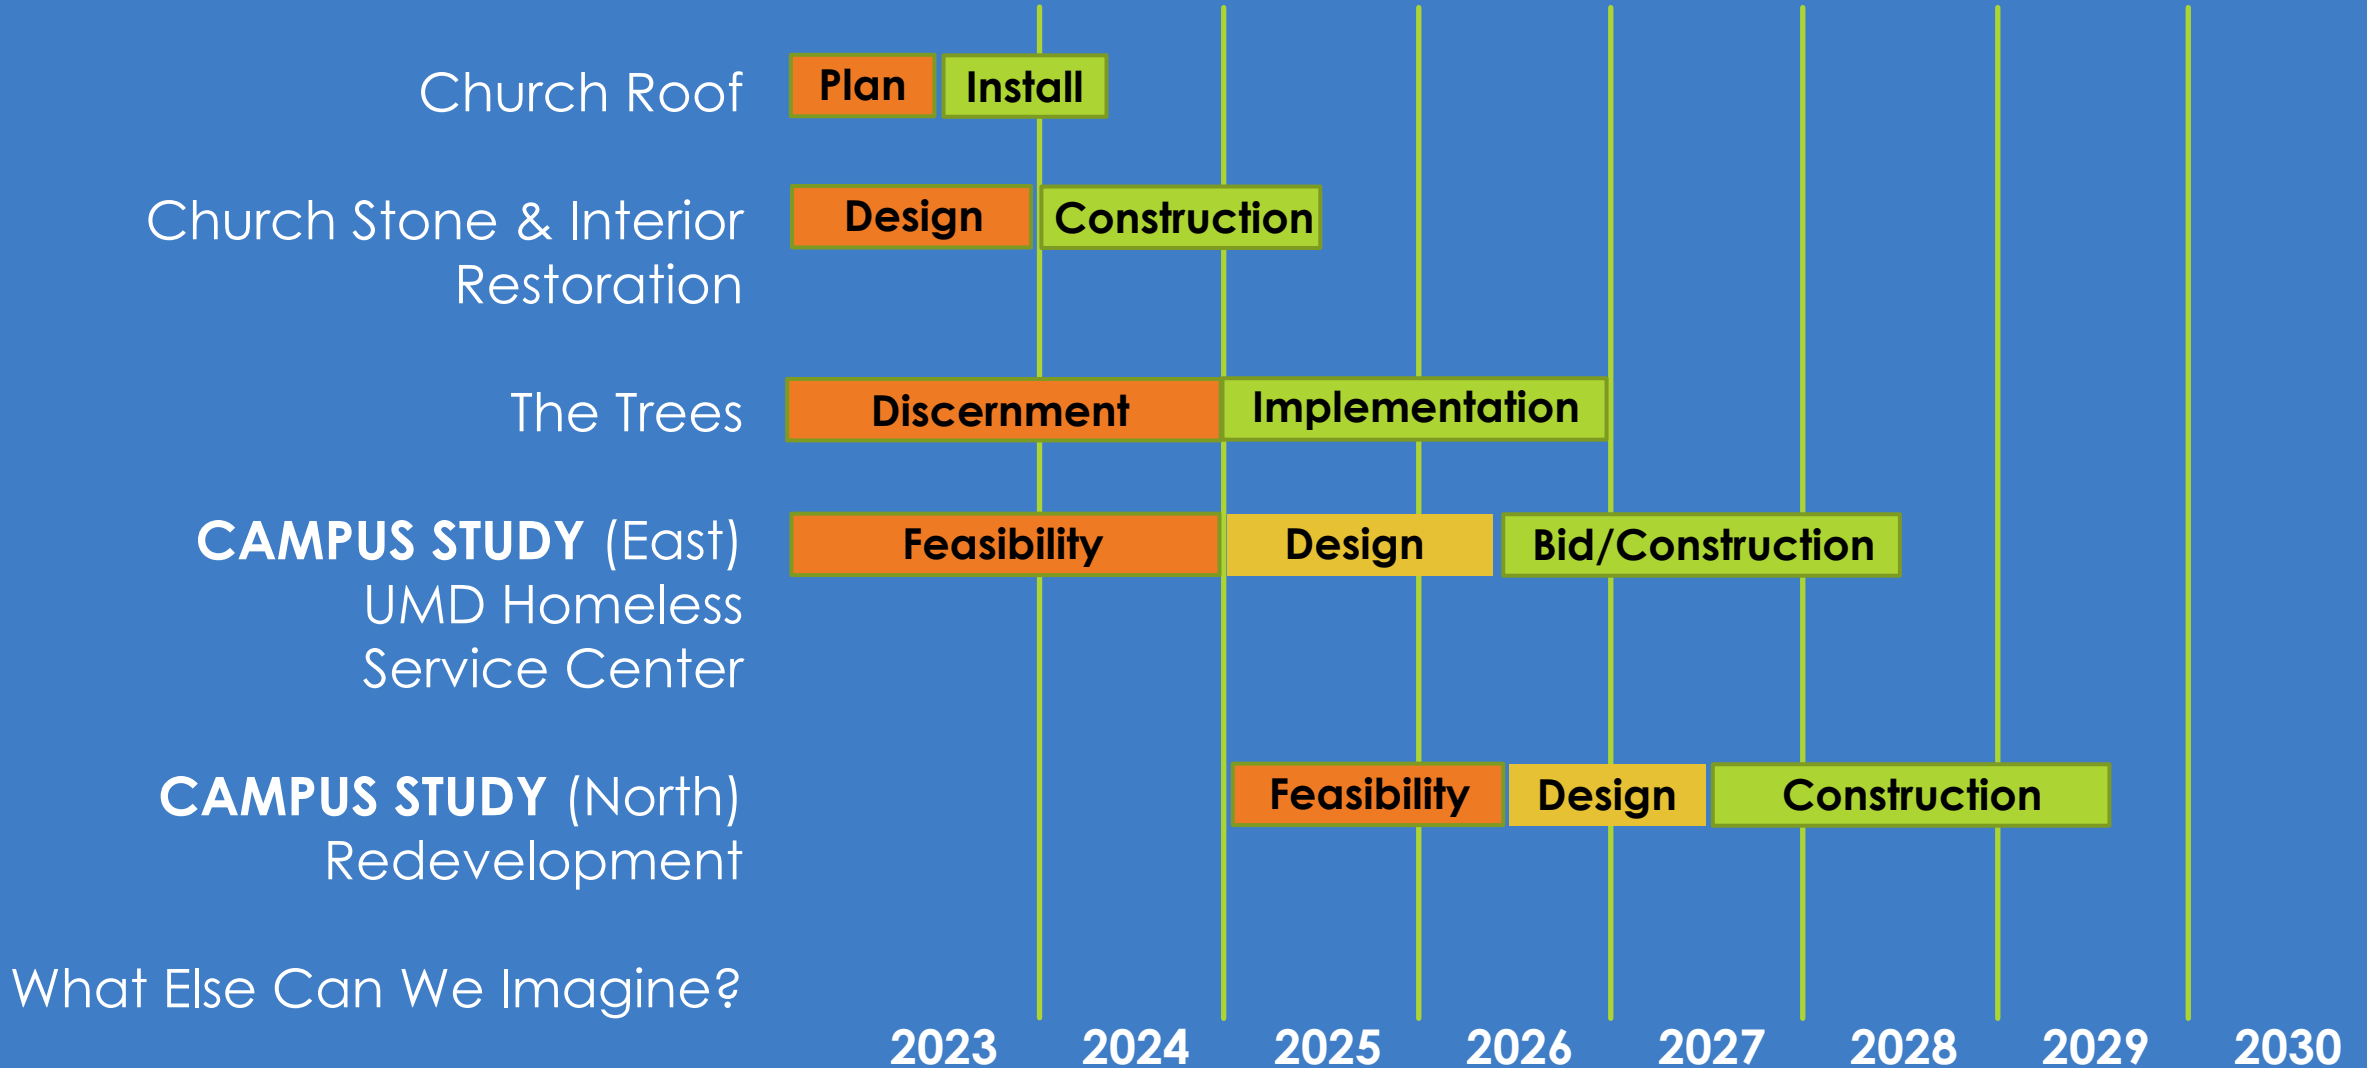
Church Roof
Plan
Install

Church Stone & Interior Restoration
Design
Construction

The Trees
Discernment
Implementation

CAMPUS STUDY (East) UMD Homeless Service Center
Feasibility
Design
Bid/Construction

CAMPUS STUDY (North) Redevelopment
Feasibility
Design
Construction

What Else Can We Imagine?

2023 2024 2025 2026 2027 2028 2029 2030